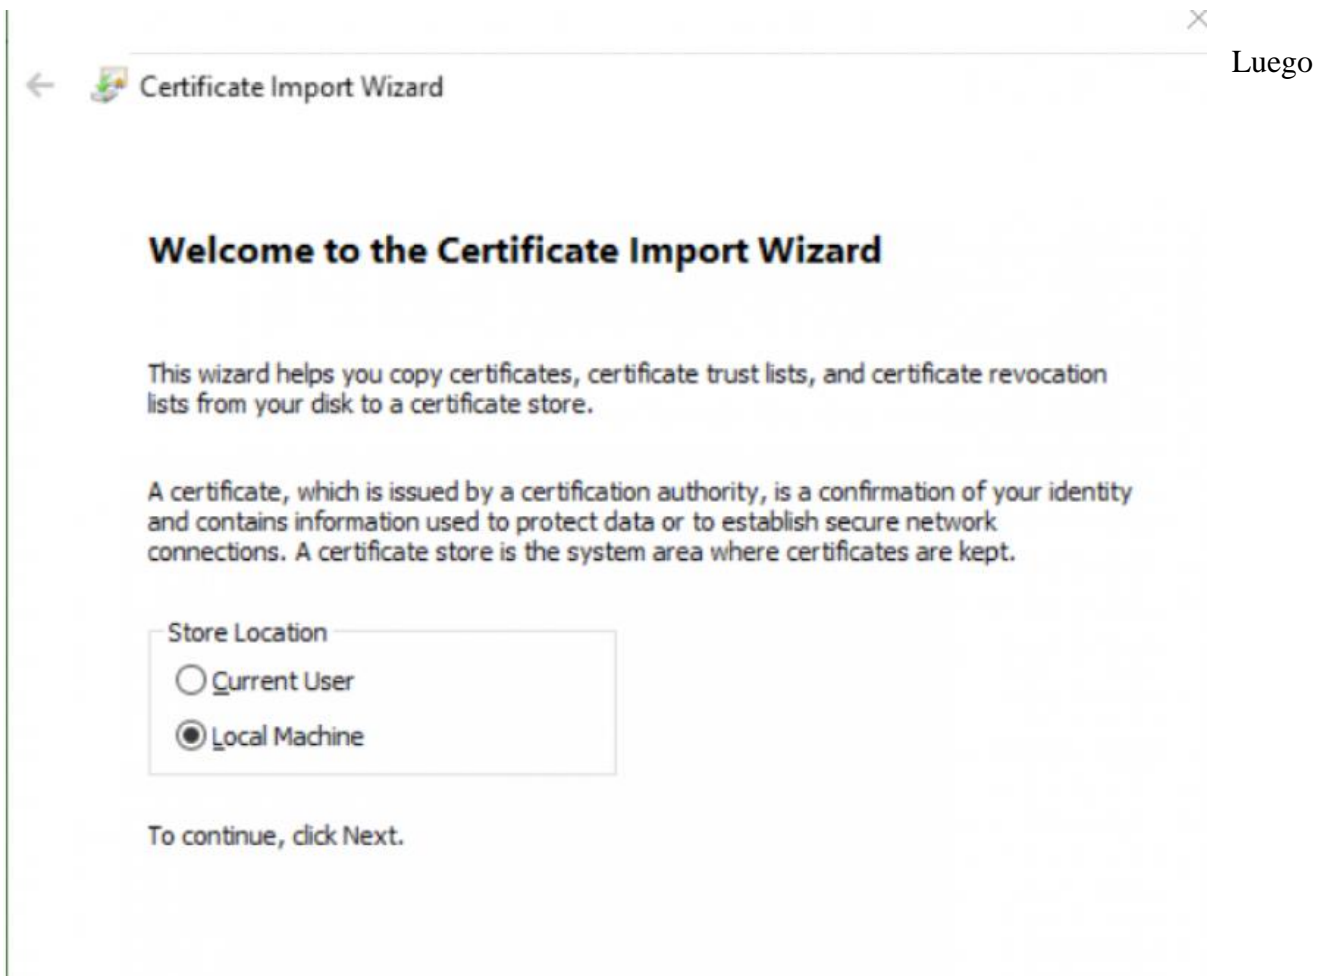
Certificate Import Wizard

Luego

Welcome to the Certificate Import Wizard

This wizard helps you copy certificates, certificate trust lists, and certificate revocation lists from your disk to a certificate store.

A certificate, which is issued by a certification authority, is a confirmation of your identity and contains information used to protect data or to establish secure network connections. A certificate store is the system area where certificates are kept.

Store Location
Current User
Local Machine

To continue, click Next.